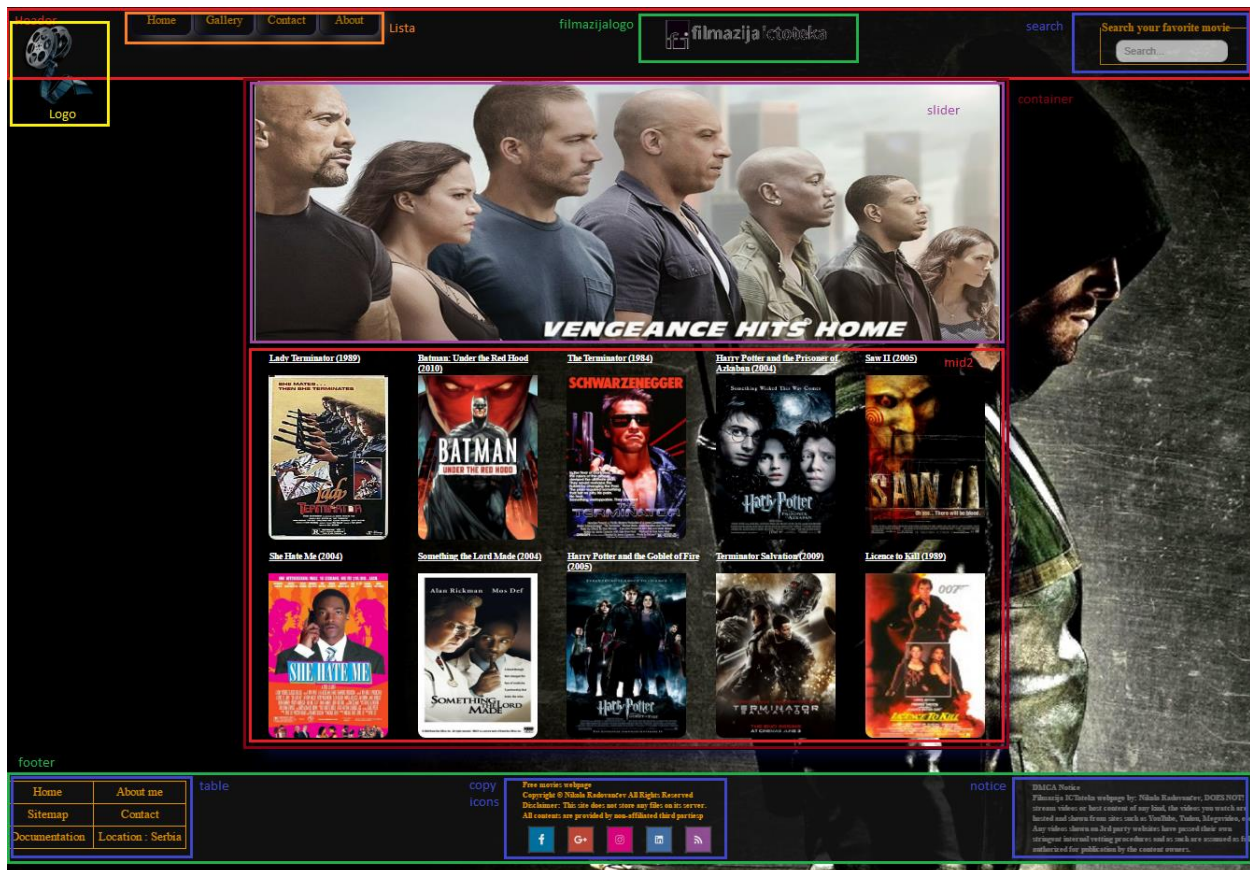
Header

Home Gallery Contact About

Lista

filmazijalogo

filmazija ICtoteka

search

Search your favorite movie

Search...

Logo

container

slider

VENGEANCE HITS HOME

mid2

Lady Terminator (1989)

Batman: Under the Red Hood (2010)

The Terminator (1984)

Harry Potter and the Prisoner of Azkaban (2004)

Saw II (2005)

SHE MATES... THEN SHE TERMINATES

Lady TERMINATOR

BATMAN UNDER THE RED HOOD

SCHWARZENEGGER

TERMINATOR

Something Wicked This Way Comes

Harry Potter

SAW II

She Hate Me (2004)

Something the Lord Made (2004)

Harry Potter and the Goblet of Fire (2005)

Terminator Salvation (2009)

Licence to Kill (1989)

SHE HATE ME

Alan Rickman Mos Def

SOMETHING THE LORD MADE

Harry Potter

TERMINATOR

007

LICENCE TO KILL

footer

| Home | About me |
|---|---|
| Sitemap | Contact |
| Documentation | Location : Serbia |

table

copy
icons

Free movies webpage
Copyright © Nikola Radovančev All Rights Reserved
Disclaimer: This site does not store any files on its server.
All contents are provided by non-affiliated third parties

notice

DMCA Notice
Filmazija ICTsteka webpage by: Nikola Radovančev, DOES NOT stream videos or host content of any kind, the videos you watch are hosted and shown from sites such as YouTube, Tudou, Megavideo, etc. Any videos shown on 3rd party websites have passed their own stringent internal vetting procedures and as such are assumed as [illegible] authorized for publication by the content owners.